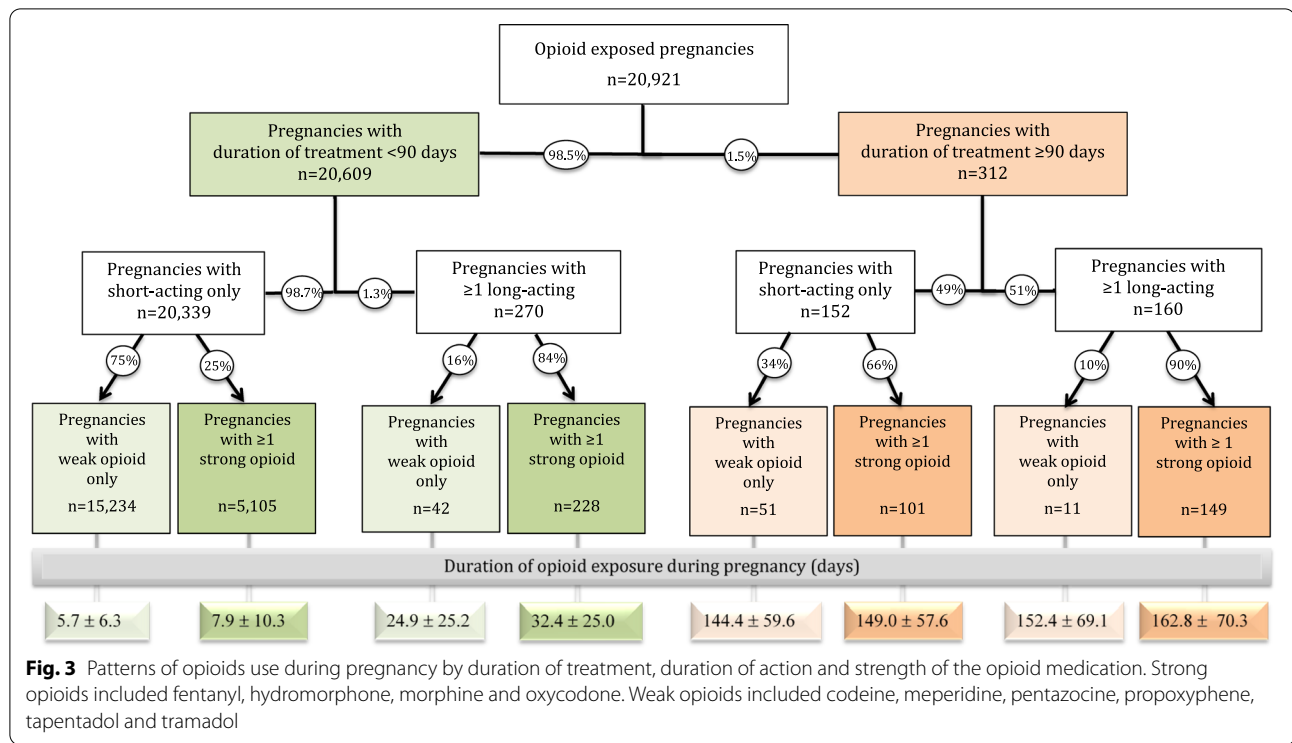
Opioid exposed pregnancies
n=20,921

98.5%

1.5%

Pregnancies with duration of treatment <90 days
n=20,609

Pregnancies with duration of treatment ≥90 days
n=312

Pregnancies with short-acting only
n=20,339

98.7%

1.3%

Pregnancies with ≥1 long-acting
n=270

Pregnancies with short-acting only
n=152

49%

51%

Pregnancies with ≥1 long-acting
n=160

75%

25%

16%

84%

34%

66%

10%

90%

Pregnancies with weak opioid only
n=15,234

Pregnancies with ≥1 strong opioid
n=5,105

Pregnancies with weak opioid only
n=42

Pregnancies with ≥1 strong opioid
n=228

Pregnancies with weak opioid only
n=51

Pregnancies with ≥1 strong opioid
n=101

Pregnancies with weak opioid only
n=11

Pregnancies with ≥ 1 strong opioid
n=149

Duration of opioid exposure during pregnancy (days)

5.7 ± 6.3

7.9 ± 10.3

24.9 ± 25.2

32.4 ± 25.0

144.4 ± 59.6

149.0 ± 57.6

152.4 ± 69.1

162.8 ± 70.3

**Fig. 3** Patterns of opioids use during pregnancy by duration of treatment, duration of action and strength of the opioid medication. Strong opioids included fentanyl, hydromorphone, morphine and oxycodone. Weak opioids included codeine, meperidine, pentazocine, propoxyphene, tapentadol and tramadol